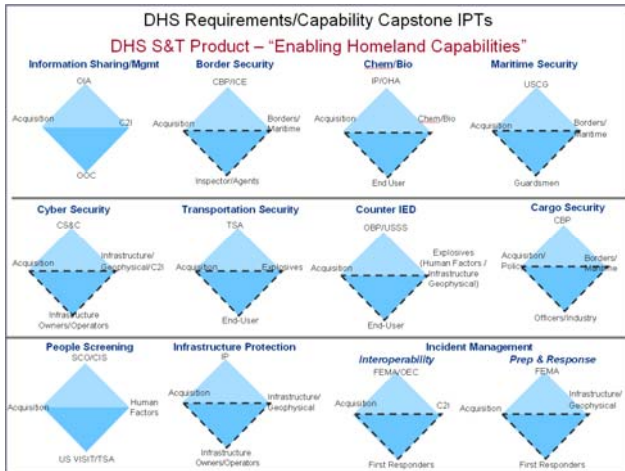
DHS Requirements/Capability Capstone IPTs

DHS S&T Product – "Enabling Homeland Capabilities"

Information Sharing/Mgmt
OIA
Acquisition
C2I
OOC

Border Security
CBP/ICE
Acquisition
Borders/ Maritime
Inspector/Agents

Chem/Bio
IP/OHA
Acquisition
Chem/Bio
End User

Maritime Security
USCG
Acquisition
Borders/ Maritime
Guardsmen

Cyber Security
CS&C
Acquisition
Infrastructure/ Geophysical/C2I
Infrastructure Owners/Operators

Transportation Security
TSA
Acquisition
Explosives
End-User

Counter IED
OBP/USSS
Acquisition
Explosives (Human Factors / Infrastructure Geophysical)
End-User

Cargo Security
CBP
Acquisition/ Policy
Borders/ Maritime
Officers/Industry

People Screening
SCO/CIS
Acquisition
Human Factors
US VISIT/TSA

Infrastructure Protection
IP
Acquisition
Infrastructure/ Geophysical
Infrastructure Owners/Operators

Incident Management

Interoperability
FEMA/OEC
Acquisition
C2I
First Responders

Prep & Response
FEMA
Acquisition
Infrastructure/ Geophysical
First Responders